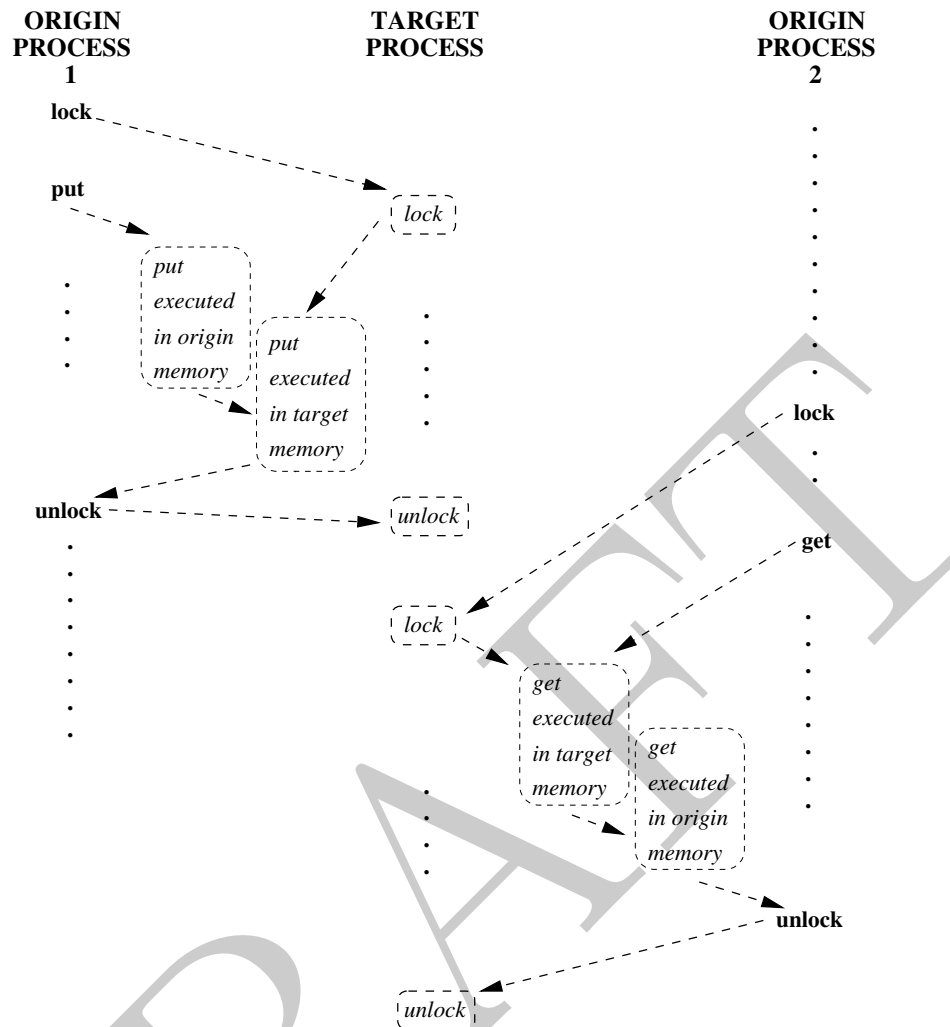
ORIGIN PROCESS 1

TARGET PROCESS

ORIGIN PROCESS 2

lock

put

lock

put executed in origin memory

put executed in target memory

unlock

unlock

lock

get

lock

get executed in target memory

get executed in origin memory

unlock

unlock

DRAFT